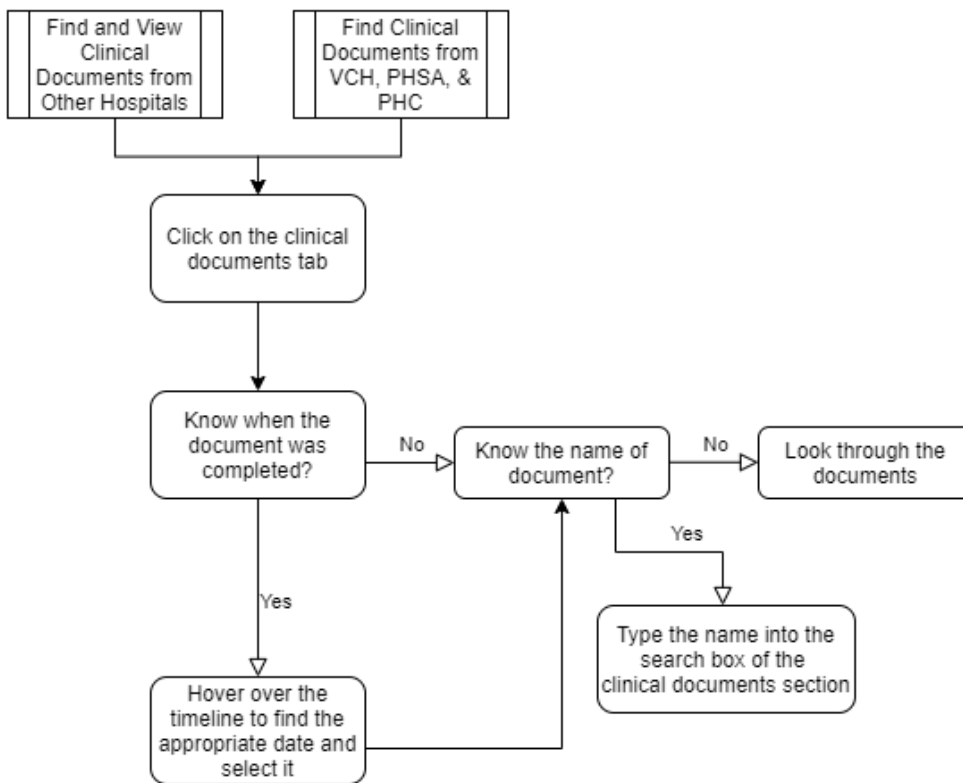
Find and View Clinical Documents from Other Hospitals

Find Clinical Documents from VCH, PHSA, & PHC

Click on the clinical documents tab

Know when the document was completed?

No

Know the name of document?

No

Look through the documents

Yes

Type the name into the search box of the clinical documents section

Yes

Hover over the timeline to find the appropriate date and select it